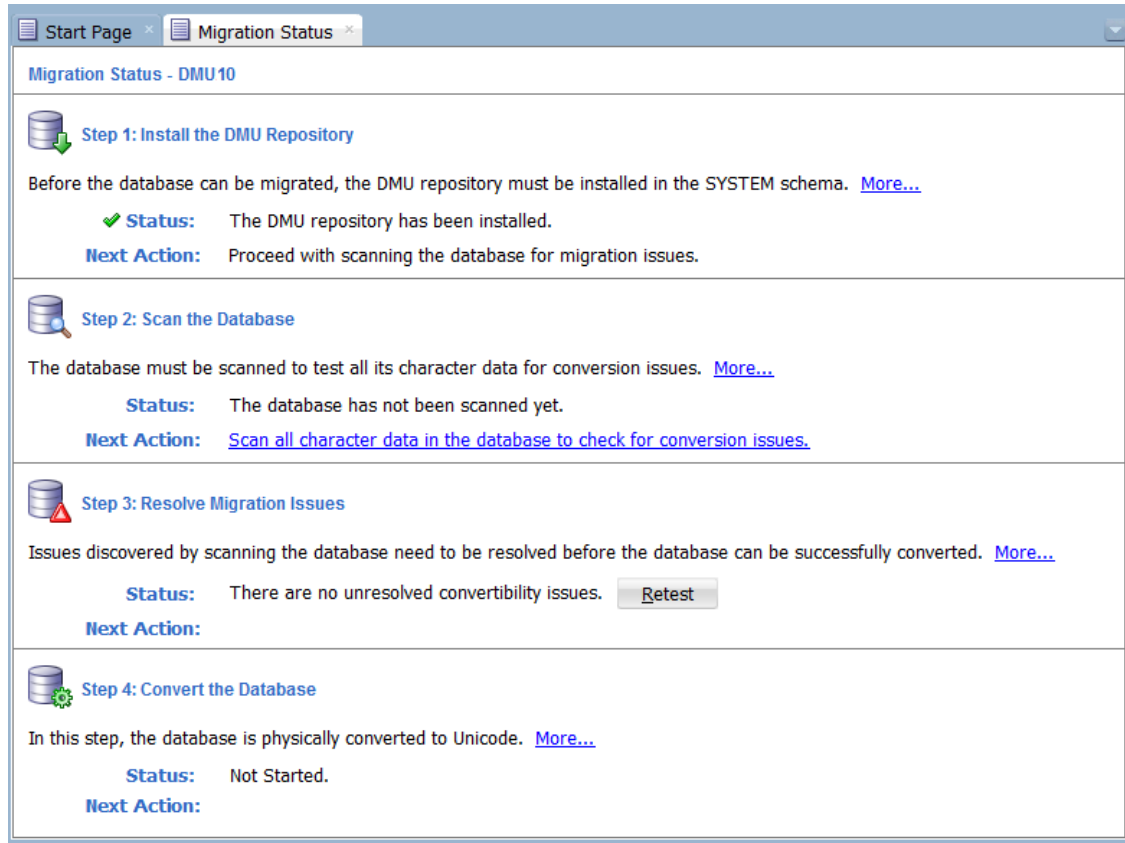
Start Page × Migration Status ×

Migration Status - DMU10

Step 1: Install the DMU Repository

Before the database can be migrated, the DMU repository must be installed in the SYSTEM schema. More...

Status: The DMU repository has been installed.

Next Action: Proceed with scanning the database for migration issues.

Step 2: Scan the Database

The database must be scanned to test all its character data for conversion issues. More...

Status: The database has not been scanned yet.

Next Action: Scan all character data in the database to check for conversion issues.

Step 3: Resolve Migration Issues

Issues discovered by scanning the database need to be resolved before the database can be successfully converted. More...

Status: There are no unresolved convertibility issues. Retest

Next Action:

Step 4: Convert the Database

In this step, the database is physically converted to Unicode. More...

Status: Not Started.

Next Action: